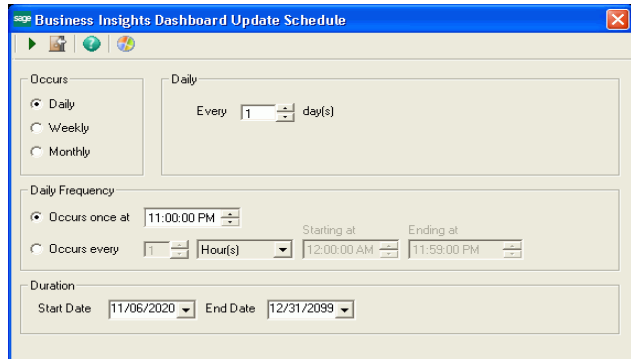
sage Business Insights Dashboard Update Schedule

Occurs
Daily
Weekly
Monthly

Daily
Every 1 day(s)

Daily Frequency
Occurs once at 11:00:00 PM
Occurs every 1 Hour(s) Starting at 12:00:00 AM Ending at 11:59:00 PM

Duration
Start Date 11/06/2020 End Date 12/31/2099